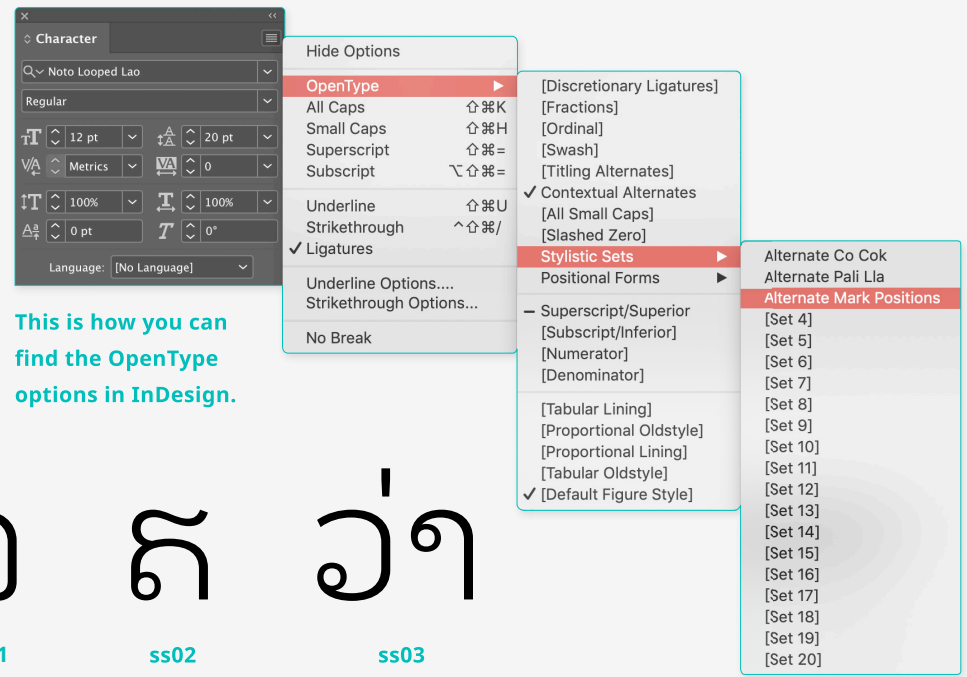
Character

Noto Looped Lao

Regular

12 pt
20 pt
Metrics
0
100%
100%
0 pt
0°

Language: [No Language]

This is how you can find the OpenType options in InDesign.

Hide Options

OpenType
All Caps ⇧⌘K
Small Caps ⇧⌘H
Superscript ⇧⌘=
Subscript ⌥⇧⌘=

Underline ⇧⌘U
Strikethrough ^⇧⌘/
✓ Ligatures

Underline Options....
Strikethrough Options...

No Break

[Discretionary Ligatures]
[Fractions]
[Ordinal]
[Swash]
[Titling Alternates]
✓ Contextual Alternates
[All Small Caps]
[Slashed Zero]
Stylistic Sets
Positional Forms

– Superscript/Superior
[Subscript/Inferior]
[Numerator]
[Denominator]

[Tabular Lining]
[Proportional Oldstyle]
[Proportional Lining]
[Tabular Oldstyle]
✓ [Default Figure Style]

Alternate Co Cok
Alternate Pali Lla
Alternate Mark Positions
[Set 4]
[Set 5]
[Set 6]
[Set 7]
[Set 8]
[Set 9]
[Set 10]
[Set 11]
[Set 12]
[Set 13]
[Set 14]
[Set 15]
[Set 16]
[Set 17]
[Set 18]
[Set 19]
[Set 20]

ຄ ວ່າ

1
ss02
ss03